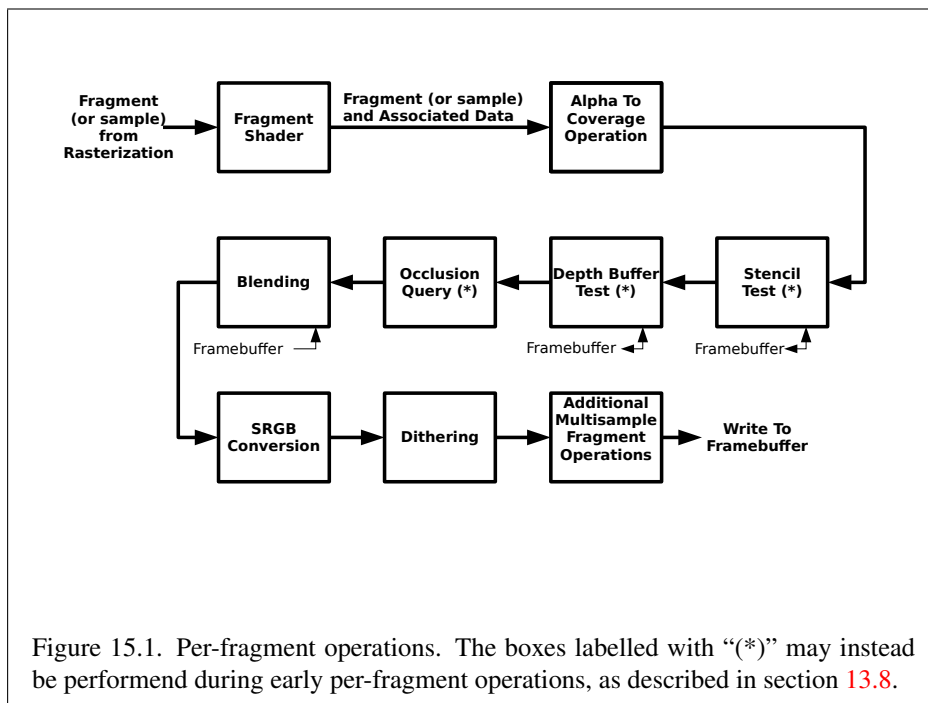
Fragment (or sample) from Rasterization

Fragment Shader

Fragment (or sample) and Associated Data

Alpha To Coverage Operation

Stencil Test (*)

Framebuffer

Depth Buffer Test (*)

Framebuffer

Occlusion Query (*)

Blending

Framebuffer

SRGB Conversion

Dithering

Additional Multisample Fragment Operations

Write To Framebuffer

Figure 15.1. Per-fragment operations. The boxes labelled with "(*)" may instead be performend during early per-fragment operations, as described in section 13.8.